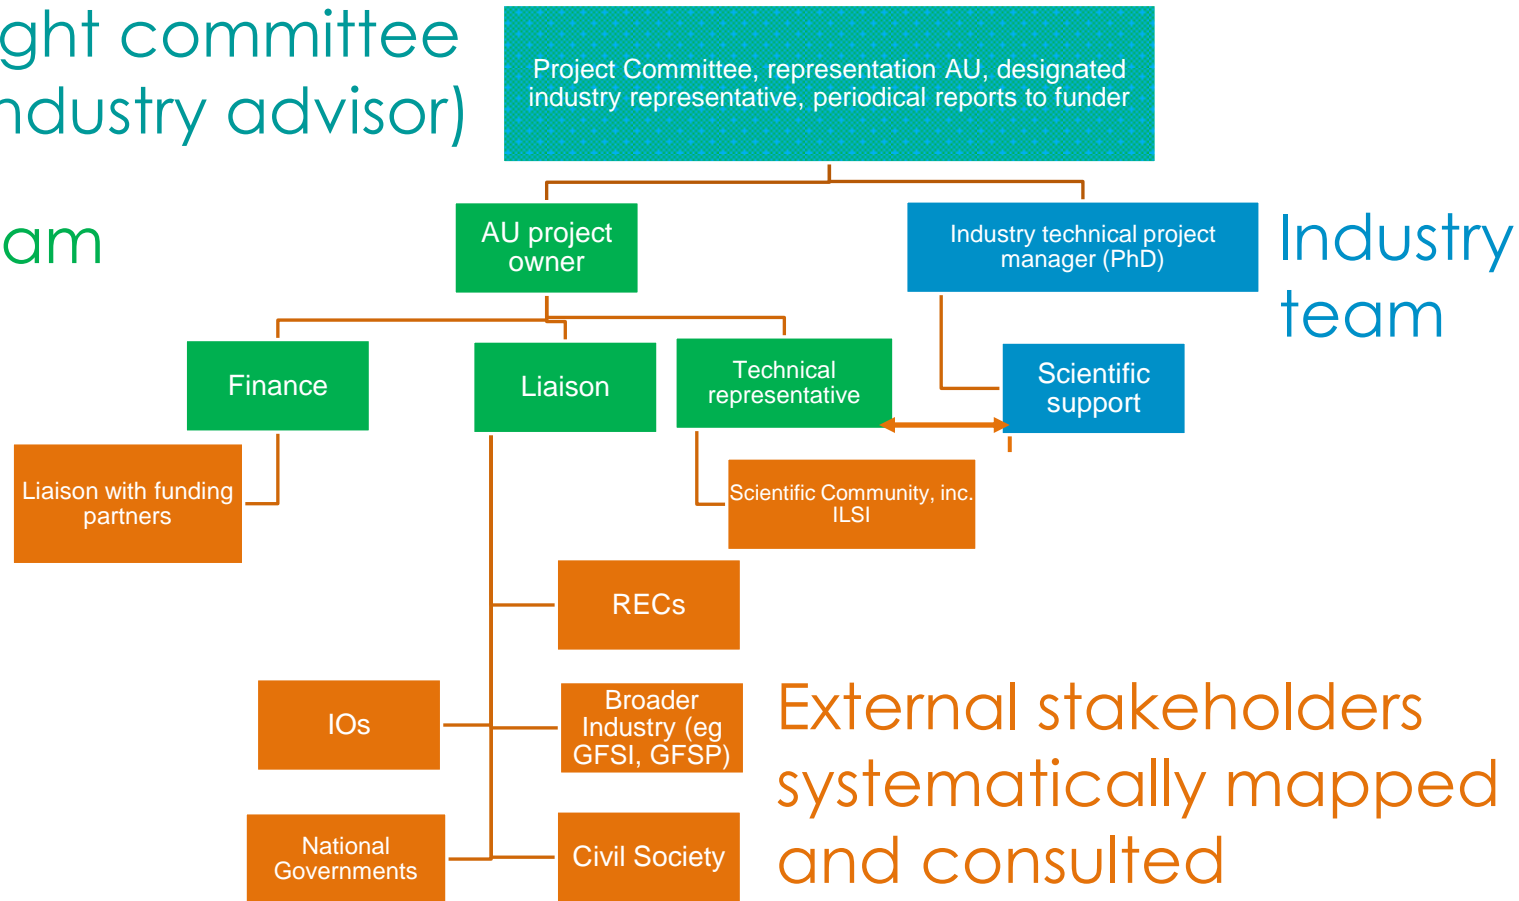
ght committee
ndustry advisor)

am

Project Committee, representation AU, designated industry representative, periodical reports to funder

AU project owner

Industry technical project manager (PhD)

Industry team

Finance

Liaison

Technical representative

Scientific support

Liaison with funding partners

Scientific Community, inc. ILSI

RECs

IOs

Broader Industry (eg GFSI, GFSP)

External stakeholders systematically mapped and consulted

National Governments

Civil Society